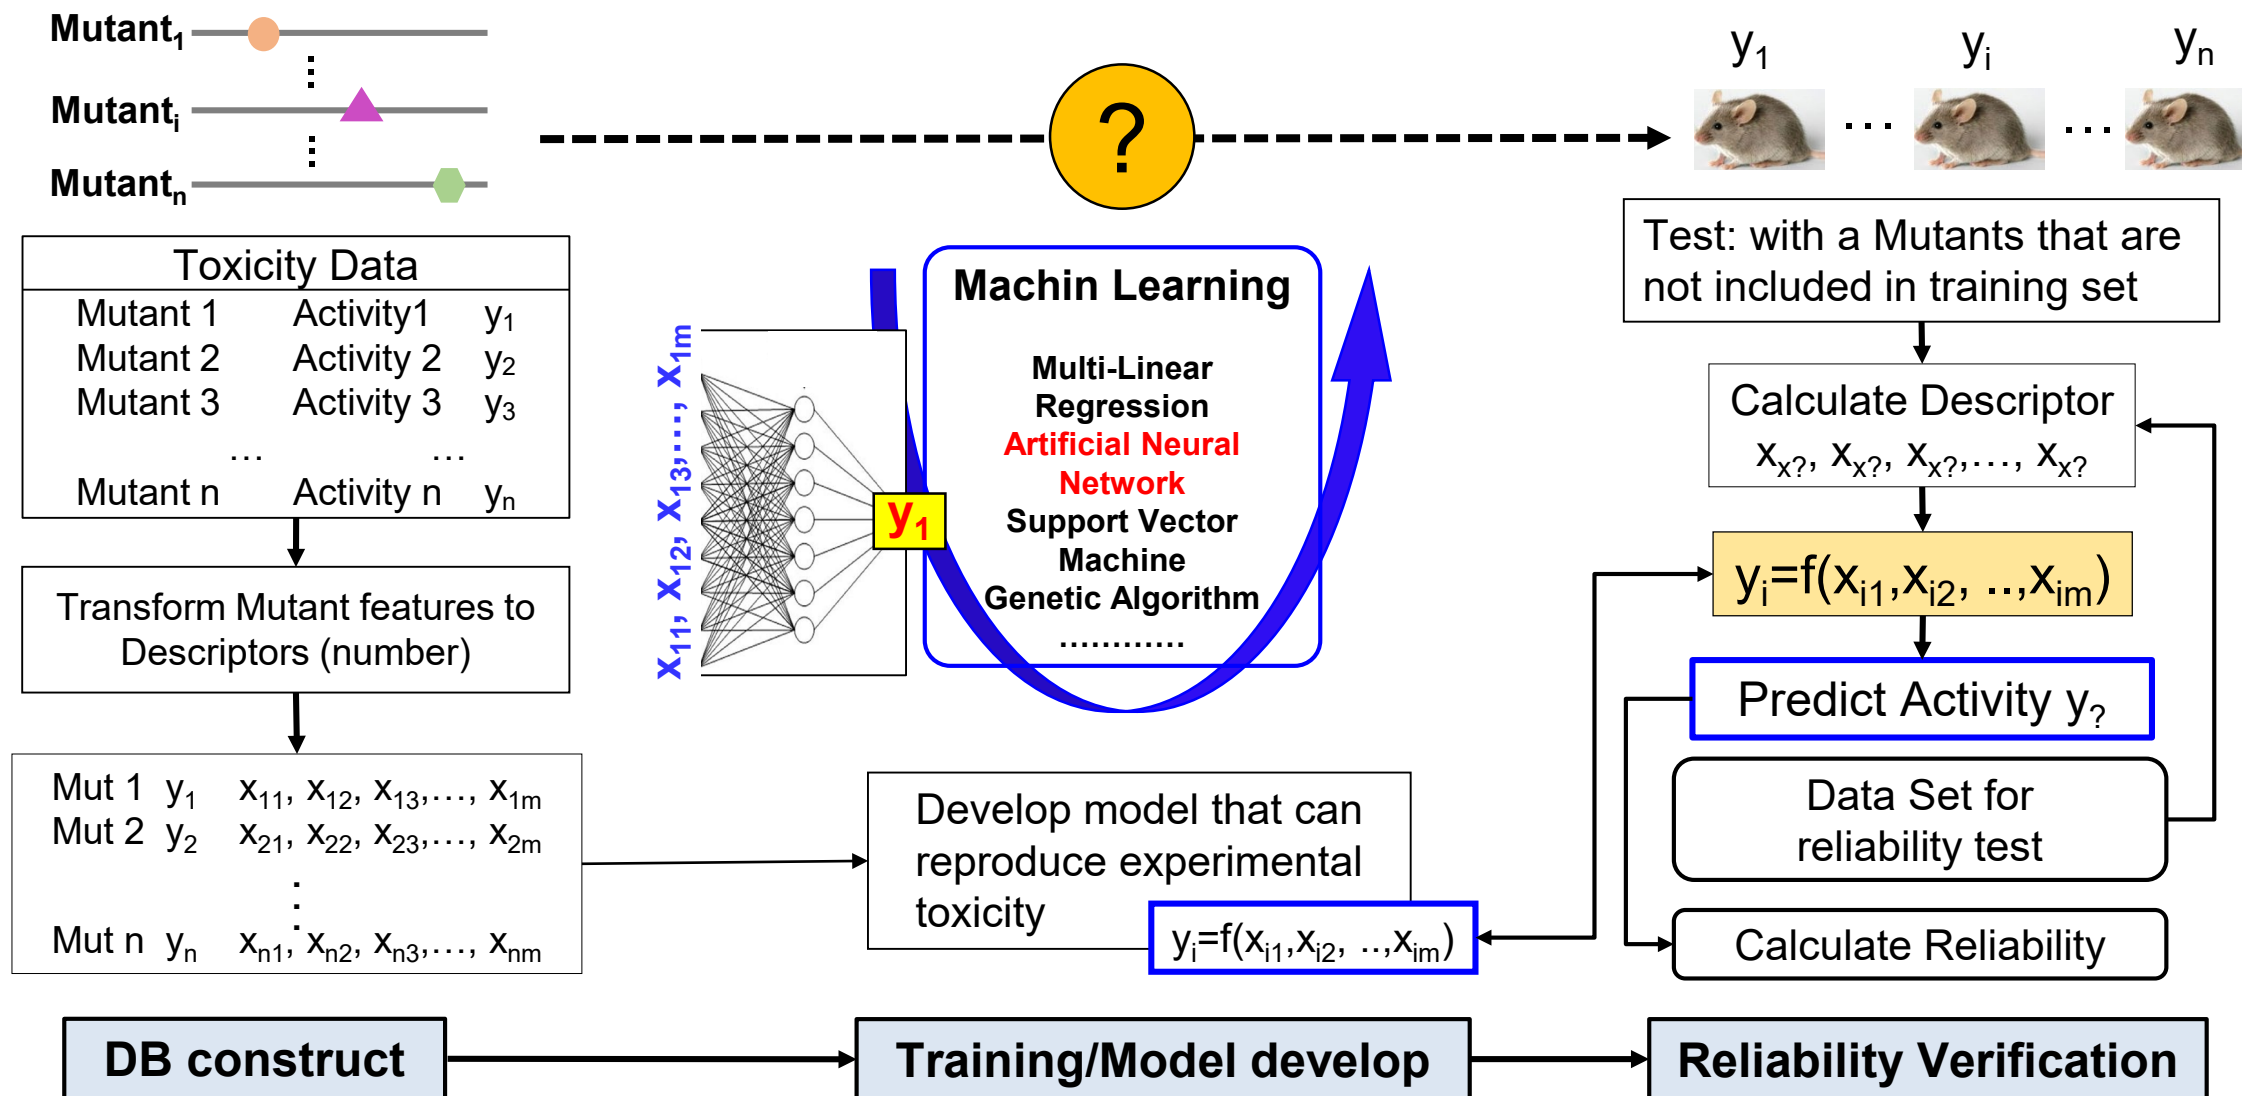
Mutant$_1$
Mutant$_i$
Mutant$_n$

?

$y_1$ ... $y_i$ ... $y_n$

Test: with a Mutants that are not included in training set

Toxicity Data

| Mutant 1 | Activity1 | $y_1$ |
|---|---|---|
| Mutant 2 | Activity 2 | $y_2$ |
| Mutant 3 | Activity 3 | $y_3$ |
| ... | ... | |
| Mutant n | Activity n | $y_n$ |

Transform Mutant features to Descriptors (number)

Mut 1 $y_1$ $x_{11}, x_{12}, x_{13},\dots, x_{1m}$
Mut 2 $y_2$ $x_{21}, x_{22}, x_{23},\dots, x_{2m}$
Mut n $y_n$ $x_{n1}, x_{n2}, x_{n3},\dots, x_{nm}$

$x_{11}, x_{12}, x_{13},\dots, x_{1m}$

$y_1$

Machin Learning

Multi-Linear Regression
Artificial Neural Network
Support Vector Machine
Genetic Algorithm
............

Develop model that can reproduce experimental toxicity

$y_i=f(x_{i1},x_{i2}, ..,x_{im})$

Calculate Descriptor
$x_{x?}, x_{x?}, x_{x?},\dots, x_{x?}$

$y_i=f(x_{i1},x_{i2}, ..,x_{im})$

Predict Activity $y_?$

Data Set for reliability test

Calculate Reliability

DB construct

Training/Model develop

Reliability Verification